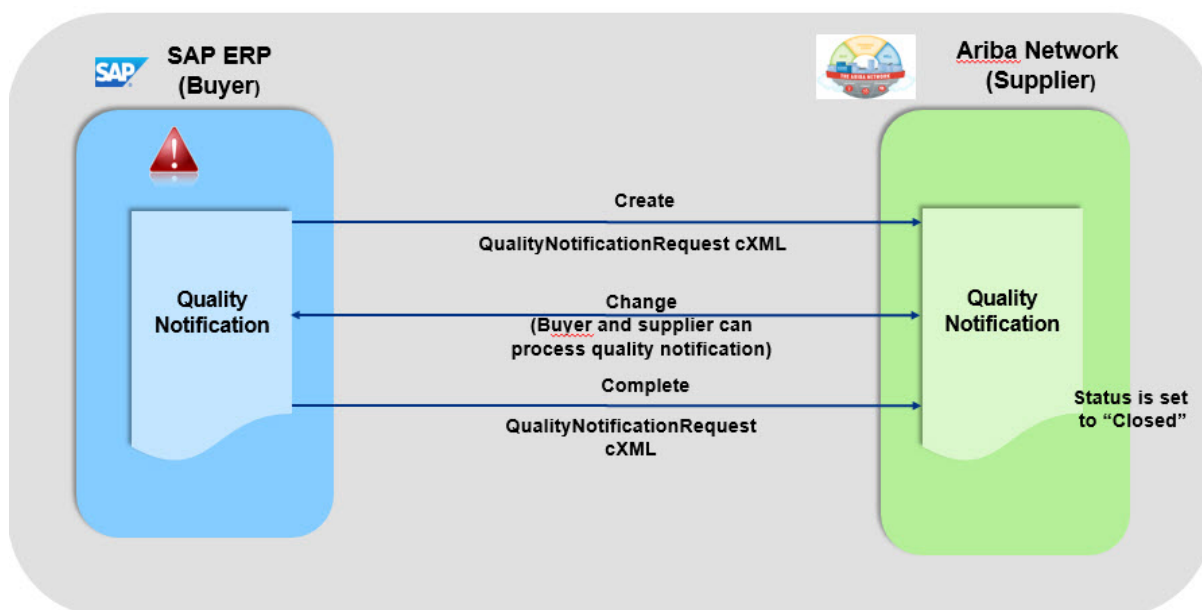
SAP

SAP ERP
(Buyer)

THE ARIBA NETWORK

Ariba Network
(Supplier)

Quality Notification

Create

QualityNotificationRequest cXML

Change
(Buyer and supplier can process quality notification)

Complete

QualityNotificationRequest cXML

Quality Notification

Status is set to “Closed”